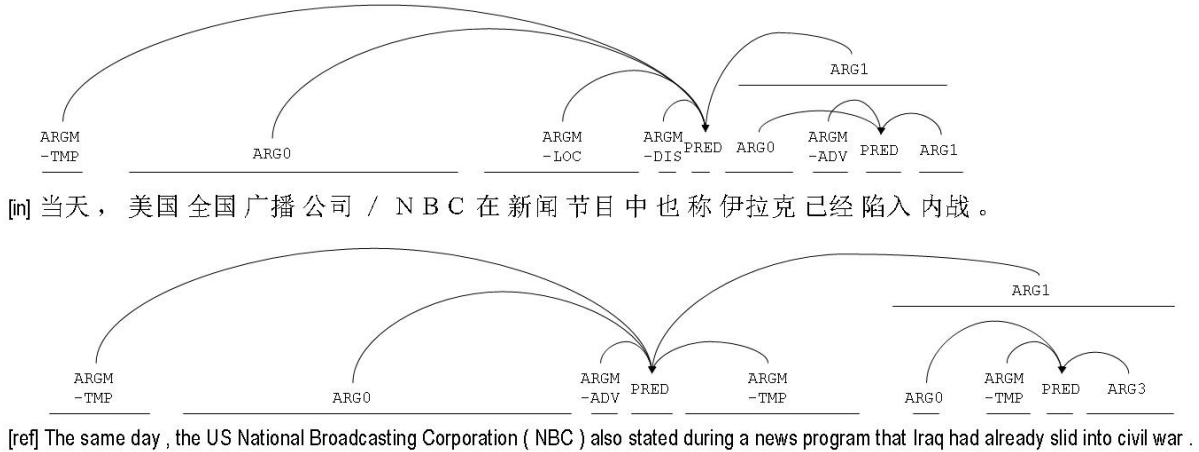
ARG1

ARGM -TMP   ARG0   ARGM -LOC   ARGM -DIS   PRED   ARG0   ARGM -ADV   PRED   ARG1

[in] 当天 ， 美国 全国 广播 公司 / N B C 在 新闻 节目 中 也 称 伊拉克 已经 陷入 内战 。

ARG1

ARGM -TMP   ARG0   ARGM -ADV   PRED   ARGM -TMP   ARG0   ARGM -TMP   PRED   ARG3

[ref] The same day , the US National Broadcasting Corporation ( NBC ) also stated during a news program that Iraq had already slid into civil war .